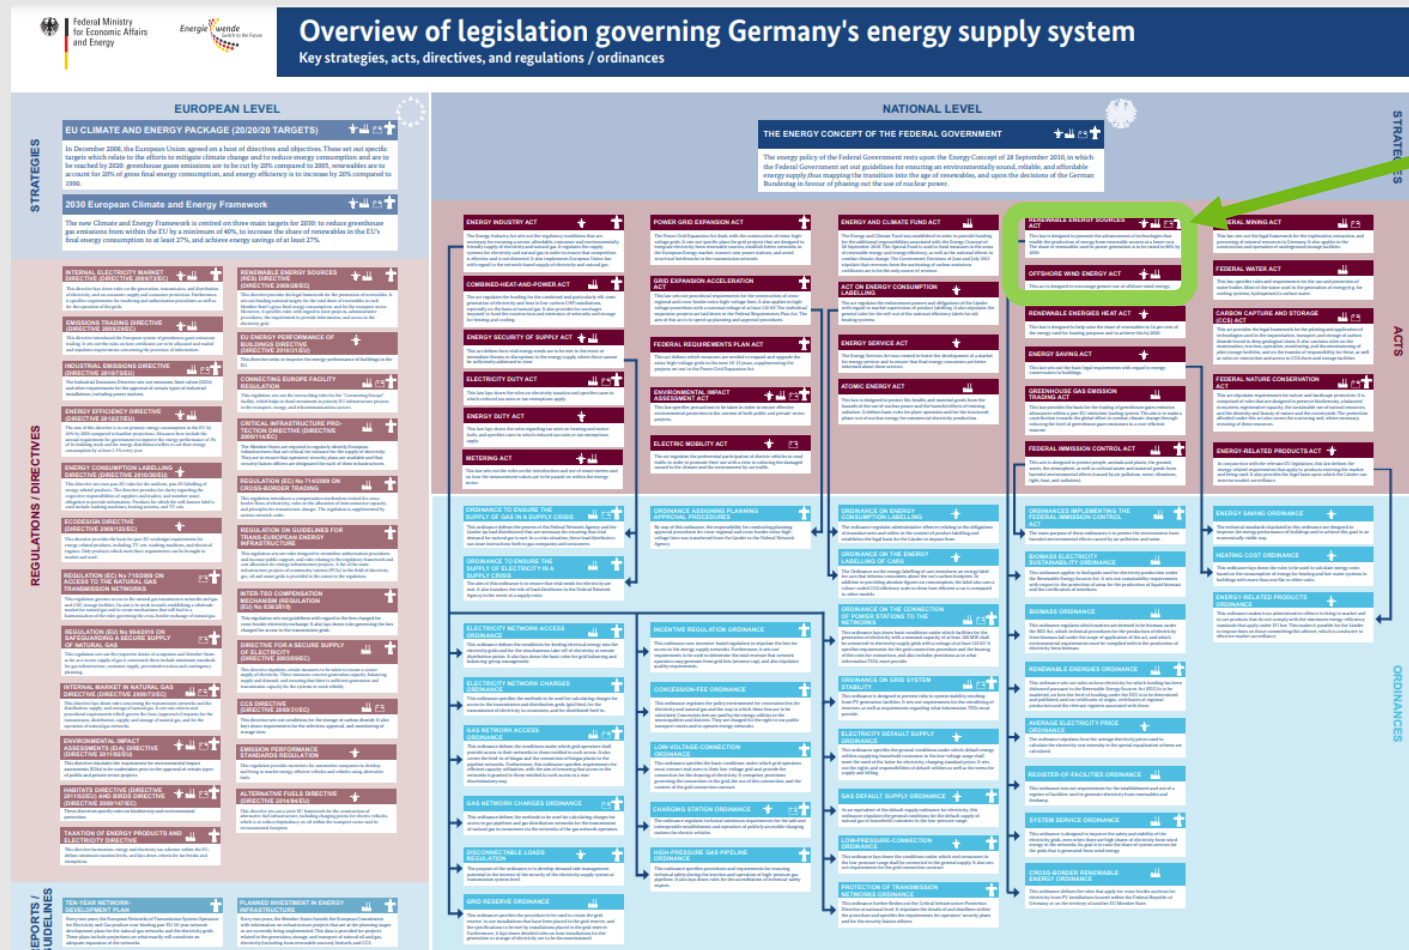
Federal Ministry for Economic Affairs and Energy

Energiewende

Overview of legislation governing Germany's energy supply system

Key strategies, acts, directives, and regulations / ordinances

EUROPEAN LEVEL

NATIONAL LEVEL

STRATEGIES

EU CLIMATE AND ENERGY PACKAGE (20/20/20 TARGETS)

In December 2008, the European Union agreed on a host of directives and objectives. These set out specific targets which relate to the efforts to mitigate climate change and to reduce energy consumption and are to be reached by 2020: greenhouse gas emissions are to be cut by 20% compared to 1990, renewables are to account for 20% of gross final energy consumption, and energy efficiency is to increase by 20% compared to 1990.

2030 European Climate and Energy Framework

The new Climate and Energy Framework is centred on three main targets for 2030: to reduce greenhouse gas emissions from within the EU by a minimum of 40%, to increase the share of renewables in the EU's final energy consumption to at least 27%, and achieve energy savings of at least 27%.

THE ENERGY CONCEPT OF THE FEDERAL GOVERNMENT

The energy policy of the Federal Government rests upon the Energy Concept of 28 September 2010, in which the Federal Government set out guidelines for ensuring an environmentally sound, reliable, and affordable energy supply, thus mapping the transition into the age of renewables, and upon the decisions of the German Bundestag in favour of phasing out the use of nuclear power.

REGULATIONS / DIRECTIVES

INTERNAL ELECTRICITY MARKET DIRECTIVE (DIRECTIVE 2009/72/EC)

RENEWABLE ENERGY SOURCES (RES) DIRECTIVE (DIRECTIVE 2009/28/EC)

EMISSIONS TRADING DIRECTIVE (DIRECTIVE 2003/87/EC)

EU ENERGY PERFORMANCE OF BUILDINGS DIRECTIVE (DIRECTIVE 2010/31/EU)

INDUSTRIAL EMISSIONS DIRECTIVE (DIRECTIVE 2010/75/EU)

CONNECTING EUROPE FACILITY REGULATION

ENERGY EFFICIENCY DIRECTIVE (DIRECTIVE 2012/27/EU)

CRITICAL INFRASTRUCTURE PROTECTION DIRECTIVE (DIRECTIVE 2008/114/EC)

ENERGY CONSUMPTION LABELLING DIRECTIVE (DIRECTIVE 2010/30/EU)

REGULATION (EC) No 714/2009 ON CROSS-BORDER TRADING

ECODESIGN DIRECTIVE (DIRECTIVE 2009/125/EC)

REGULATION ON GUIDELINES FOR TRANS-EUROPEAN ENERGY INFRASTRUCTURE

REGULATION (EC) No 715/2009 ON ACCESS TO THE NATURAL GAS TRANSMISSION NETWORKS

INTER-TSO COMPENSATION MECHANISM (REGULATION (EU) No 838/2010)

REGULATION (EU) No 994/2010 ON SAFEGUARDING A SECURE SUPPLY OF NATURAL GAS

DIRECTIVE FOR A SECURE SUPPLY OF ELECTRICITY (DIRECTIVE 2005/89/EC)

INTERNAL MARKET IN NATURAL GAS DIRECTIVE (DIRECTIVE 2009/73/EC)

CCS DIRECTIVE (DIRECTIVE 2009/31/EC)

ENVIRONMENTAL IMPACT ASSESSMENTS (EIA) DIRECTIVE (DIRECTIVE 2011/92/EU)

EMISSION PERFORMANCE STANDARDS REGULATION

HABITATS DIRECTIVE (DIRECTIVE 92/43/EEC) AND BIRDS DIRECTIVE (DIRECTIVE 2009/147/EC)

ALTERNATIVE FUELS DIRECTIVE (DIRECTIVE 2014/94/EU)

TAXATION OF ENERGY PRODUCTS AND ELECTRICITY DIRECTIVE

REPORTS / GUIDELINES

TEN-YEAR NETWORK DEVELOPMENT PLAN

PLANNED INVESTMENT IN ENERGY INFRASTRUCTURE

ACTS

ENERGY INDUSTRY ACT

POWER GRID EXPANSION ACT

ENERGY AND CLIMATE FUND ACT

RENEWABLE ENERGY SOURCES ACT

FEDERAL MINING ACT

COMBINED-HEAT-AND-POWER ACT

GRID EXPANSION ACCELERATION ACT

ACT ON ENERGY CONSUMPTION LABELLING

OFFSHORE WIND ENERGY ACT

FEDERAL WATER ACT

RENEWABLE ENERGIES HEAT ACT

CARBON CAPTURE AND STORAGE (CCS) ACT

ENERGY SECURITY OF SUPPLY ACT

FEDERAL REQUIREMENTS PLAN ACT

ENERGY SERVICE ACT

ENERGY SAVING ACT

ELECTRICITY DUTY ACT

ENVIRONMENTAL IMPACT ASSESSMENT ACT

ATOMIC ENERGY ACT

GREENHOUSE GAS EMISSION TRADING ACT

FEDERAL NATURE CONSERVATION ACT

ENERGY DUTY ACT

ELECTRIC MOBILITY ACT

FEDERAL IMMISSION CONTROL ACT

ENERGY-RELATED PRODUCTS ACT

METERING ACT

ORDINANCES

ORDINANCE TO ENSURE THE SUPPLY OF GAS IN A SUPPLY CRISIS

ORDINANCE ASSIGNING PLANNING APPROVAL PROCEDURES

ORDINANCE ON ENERGY CONSUMPTION LABELLING

ORDINANCES IMPLEMENTING THE FEDERAL IMMISSION CONTROL ACT

ENERGY SAVING ORDINANCE

ORDINANCE TO ENSURE THE SUPPLY OF ELECTRICITY IN A SUPPLY CRISIS

ORDINANCE ON THE ENERGY LABELLING OF CARS

BIOMASS ELECTRICITY SUSTAINABILITY ORDINANCE

HEATING COST ORDINANCE

ORDINANCE ON THE CONNECTION OF POWER STATIONS TO THE NETWORKS

ENERGY-RELATED PRODUCTS ORDINANCE

ELECTRICITY NETWORK ACCESS ORDINANCE

INCENTIVE REGULATION ORDINANCE

BIOMASS ORDINANCE

ORDINANCE ON GRID SYSTEM STABILITY

RENEWABLE ENERGIES ORDINANCE

ELECTRICITY NETWORK CHARGES ORDINANCE

CONCESSION-FEE ORDINANCE

ELECTRICITY DEFAULT SUPPLY ORDINANCE

AVERAGE ELECTRICITY PRICE ORDINANCE

GAS NETWORK ACCESS ORDINANCE

LOW-VOLTAGE-CONNECTION ORDINANCE

GAS DEFAULT SUPPLY ORDINANCE

REGISTER-OF-FACILITIES ORDINANCE

GAS NETWORK CHARGES ORDINANCE

CHARGING STATION ORDINANCE

LOW-PRESSURE-CONNECTION ORDINANCE

SYSTEM SERVICE ORDINANCE

DISCONNECTABLE LOADS REGULATION

HIGH-PRESSURE GAS PIPELINE ORDINANCE

PROTECTION OF TRANSMISSION NETWORKS ORDINANCE

CROSS-BORDER RENEWABLE ENERGY ORDINANCE

GRID RESERVE ORDINANCE